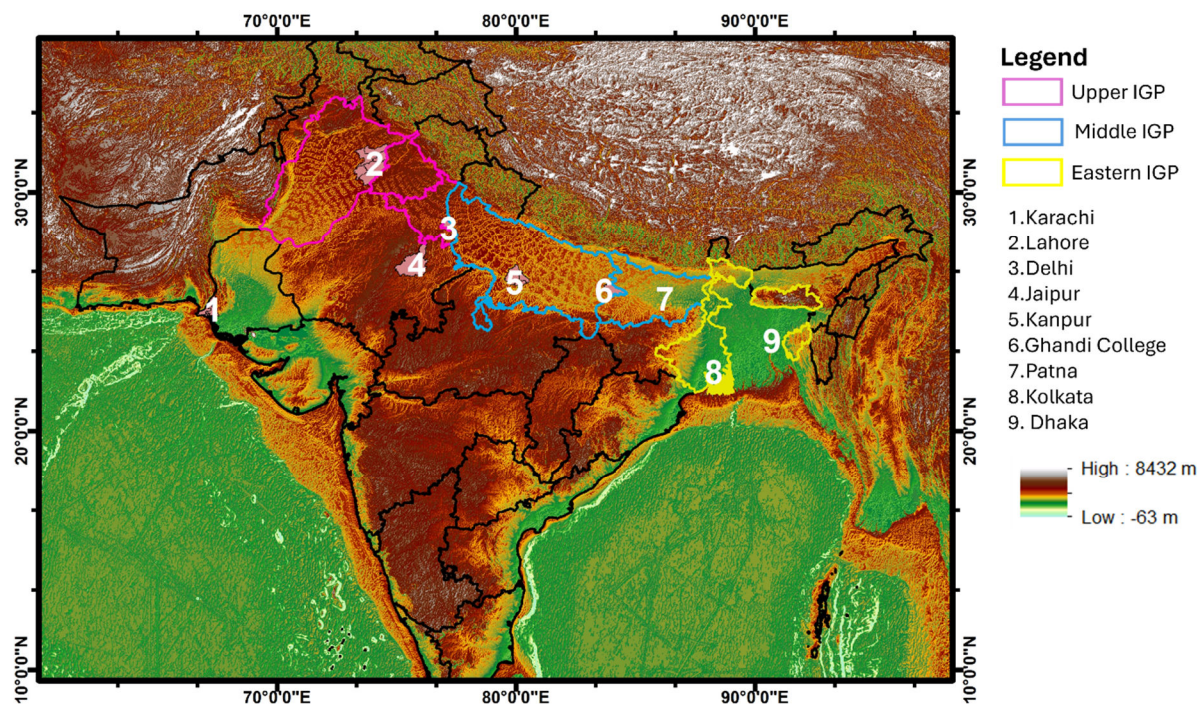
70°0'0"E 80°0'0"E 90°0'0"E

30°0'0"N 30°0'0"N

20°0'0"N 20°0'0"N

10°0'0"N 10°0'0"N

70°0'0"E 80°0'0"E 90°0'0"E

2

3

4

5

6

7

1

8

9

Legend

Upper IGP

Middle IGP

Eastern IGP

1.Karachi
2.Lahore
3.Delhi
4.Jaipur
5.Kanpur
6.Ghandi College
7.Patna
8.Kolkata
9. Dhaka

High : 8432 m

Low : -63 m